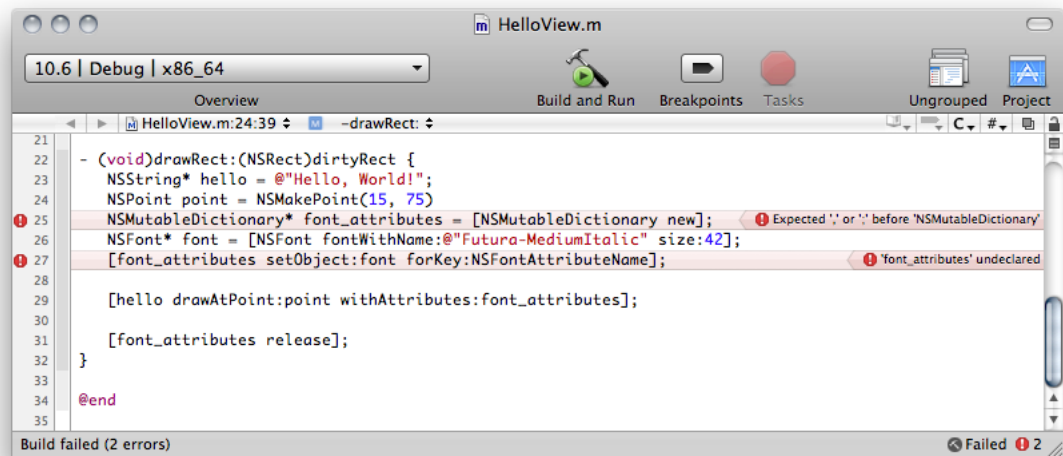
HelloView.m

10.6 | Debug | x86_64

Overview

Build and Run

Breakpoints

Tasks

Ungrouped

Project

HelloView.m:24:39 ◆

-drawRect: ◆

C

#

21

22 - (void)drawRect:(NSRect)dirtyRect {

23 NSString* hello = @"Hello, World!";

24 NSPoint point = NSMakePoint(15, 75)

25 NSMutableDictionary* font_attributes = [NSMutableDictionary new];

Expected ',' or ';' before 'NSMutableDictionary'

26 NSFont* font = [NSFont fontWithName:@"Futura-MediumItalic" size:42];

27 [font_attributes setObject:font forKey:NSFontAttributeName];

'font_attributes' undeclared

28

29 [hello drawAtPoint:point withAttributes:font_attributes];

30

31 [font_attributes release];

32 }

33

34 @end

35

Build failed (2 errors)

Failed 2